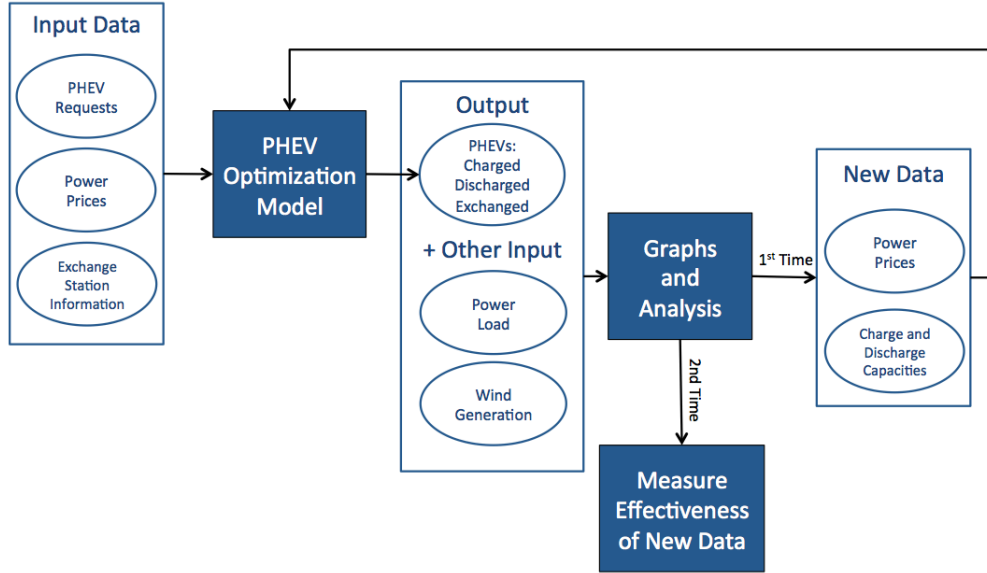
Input Data

PHEV Requests

Power Prices

Exchange Station Information

PHEV Optimization Model

Output

PHEVs: Charged Discharged Exchanged

+ Other Input

Power Load

Wind Generation

Graphs and Analysis

1$^{st}$ Time

2nd Time

New Data

Power Prices

Charge and Discharge Capacities

Measure Effectiveness of New Data